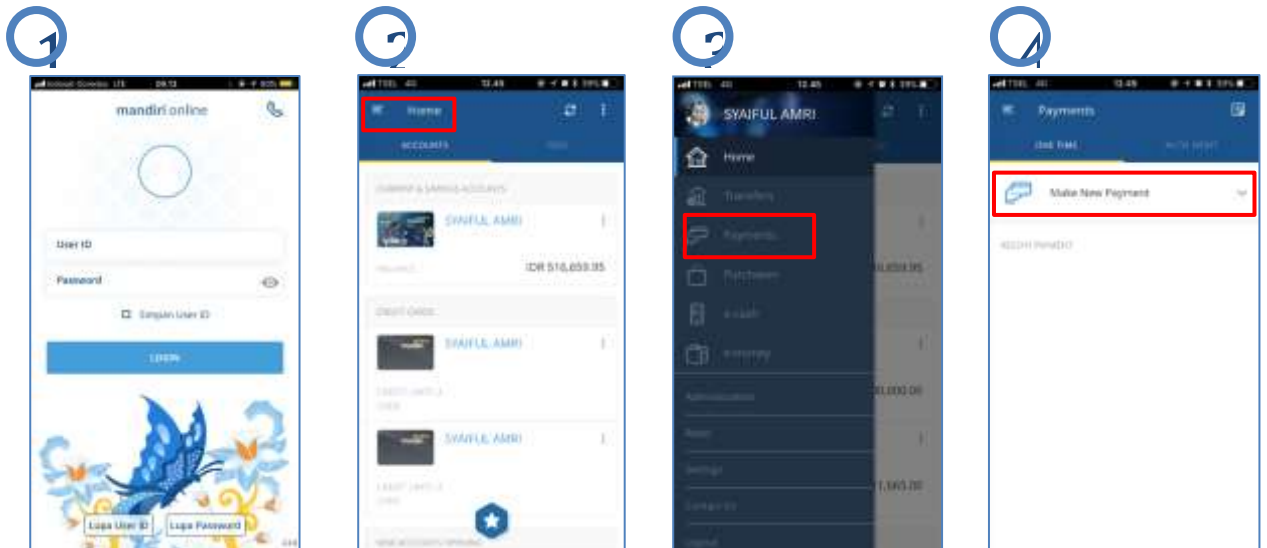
1

mandiri online

User ID

Password

Simpan User ID

LOGIN

Lupa User ID

Lupa Password

2

Home

ACCOUNTS

CURRENT & SAVINGS ACCOUNTS

SYAIFUL AMRI

IDR 516,659.95

CREDIT CARDS

SYAIFUL AMRI

SYAIFUL AMRI

3

SYAIFUL AMRI

Home

Transfers

Payments

Purchases

e-cash

Investasi

Administration

Settings

Contact Us

Logout

516,659.95

4

Payments

Make New Payment